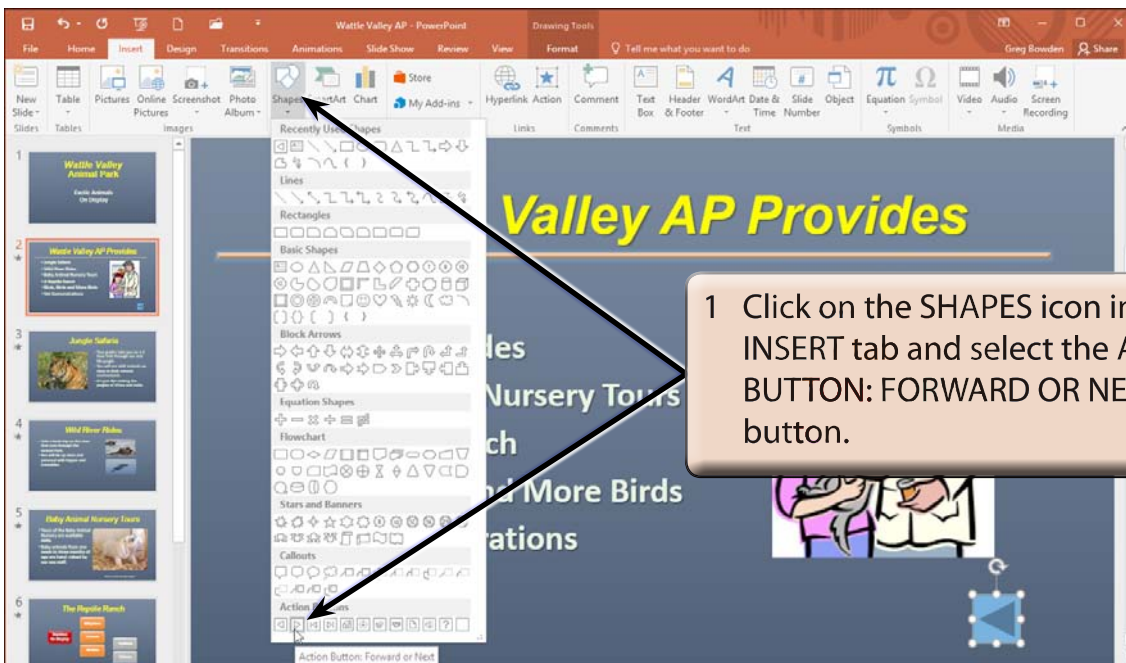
Wattle Valley AP - PowerPoint

Drawing Tools

File Home Insert Design Transitions Animations Slide Show Review View Format Tell me what you want to do Greg Bowden Share

New Slide Table Pictures Online Pictures Screenshot Photo Album Shapes SmartArt Chart Store My Add-ins Hyperlink Action Comment Text Box Header & Footer WordArt Date & Time Slide Number Object Equation Symbol Video Audio Screen Recording

Slides Tables Images Links Comments Text Symbols Media

Recently Used Shapes

Lines

Rectangles

Basic Shapes

Block Arrows

Equation Shapes

Flowchart

Stars and Banners

Callouts

Action Buttons

Action Button: Forward or Next

1

Wattle Valley Animal Park

Exotic Animals On Display

2

Wattle Valley AP Provides

3

Jungle Safaris

4

Wild River Rides

5

Baby Animal Nursery Tours

6

The Reptile Ranch

Valley AP Provides

des

Nursery Tours

ch

d More Birds

rations

1 Click on the SHAPES icon in INSERT tab and select the A BUTTON: FORWARD OR NE button.